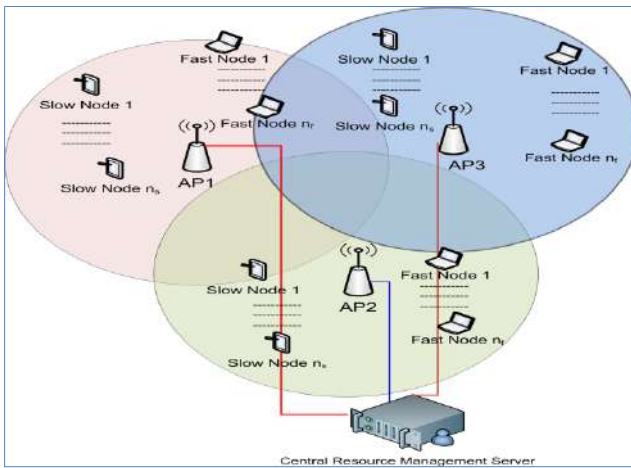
Fast Node 1

Slow Node 1

Fast Node 1

Slow Node 1

Fast Node $n_f$

Slow Node $n_s$

AP3

Fast Node $n_f$

AP1

Slow Node $n_s$

Fast Node 1

Slow Node 1

AP2

Fast Node $n_f$

Slow Node $n_s$

Central Resource Management Server